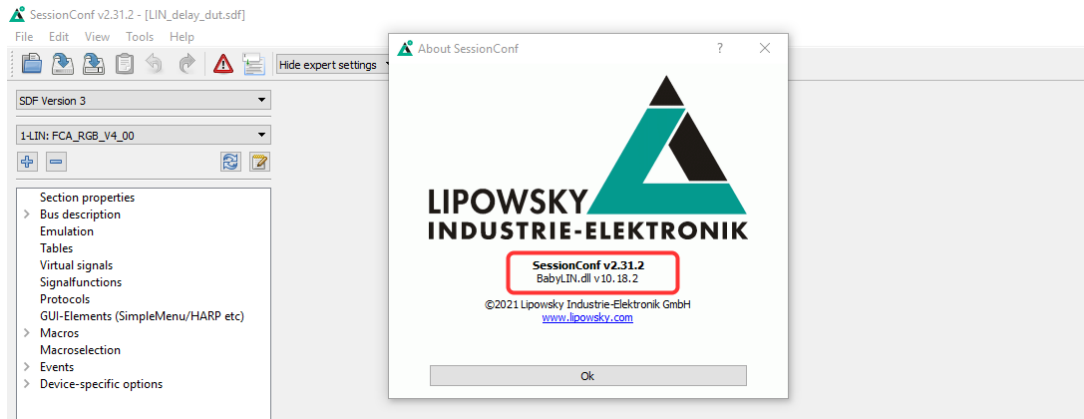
SessionConf v2.31.2 - [LIN_delay_dut.sdf]

File Edit View Tools Help

Hide expert settings

SDF Version 3

1-LIN: FCA_RGB_V4_00

Section properties
Bus description
Emulation
Tables
Virtual signals
Signalfunctions
Protocols
GUI-Elements (SimpleMenu/HARP etc)
Macros
Macroselection
Events
Device-specific options

About SessionConf

?

LIPOWSKY
INDUSTRIE-ELEKTRONIK

SessionConf v2.31.2
BabyLIN.dll v10.18.2

©2021 Lipowsky Industrie-Elektronik GmbH
www.lipowsky.com

Ok